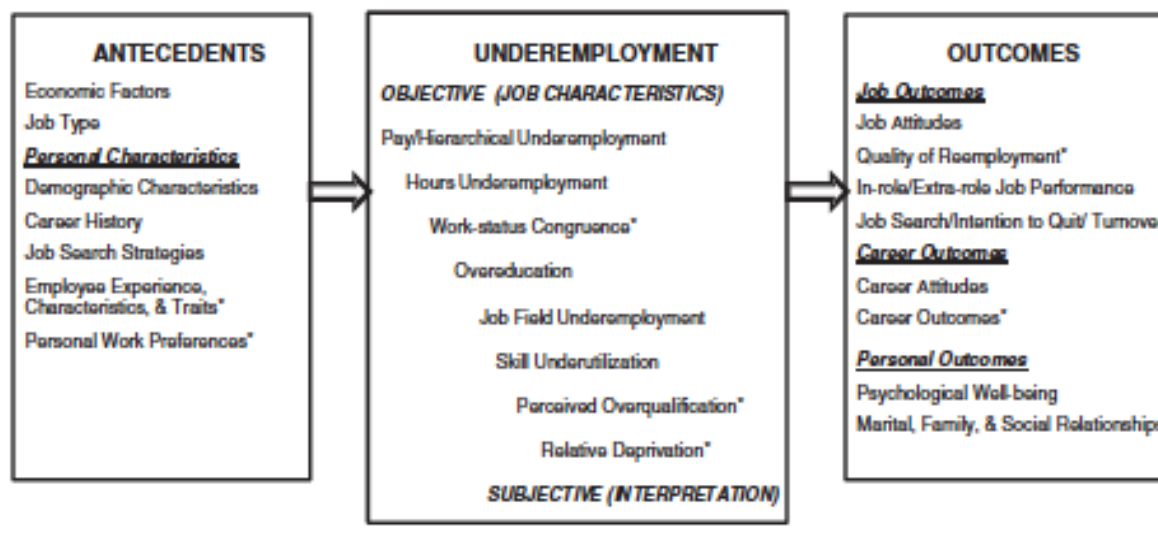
ANTECEDENTS

Economic Factors

Job Type

Personal Characteristics

Demographic Characteristics

Career History

Job Search Strategies

Employee Experience, Characteristics, & Traits*

Personal Work Preferences*

UNDEREMPLOYMENT

OBJECTIVE (JOB CHARACTERISTICS)

Pay/Hierarchical Underemployment

Hours Underemployment

Work-status Congruence*

Overeducation

Job Field Underemployment

Skill Underutilization

Perceived Overqualification*

Relative Deprivation*

SUBJECTIVE (INTERPRETATION)

OUTCOMES

Job Outcomes

Job Attitudes

Quality of Reemployment*

In-role/Extra-role Job Performance

Job Search/Intention to Quit/ Turnove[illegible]

Career Outcomes

Career Attitudes

Career Outcomes*

Personal Outcomes

Psychological Well-being

Marital, Family, & Social Relationship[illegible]